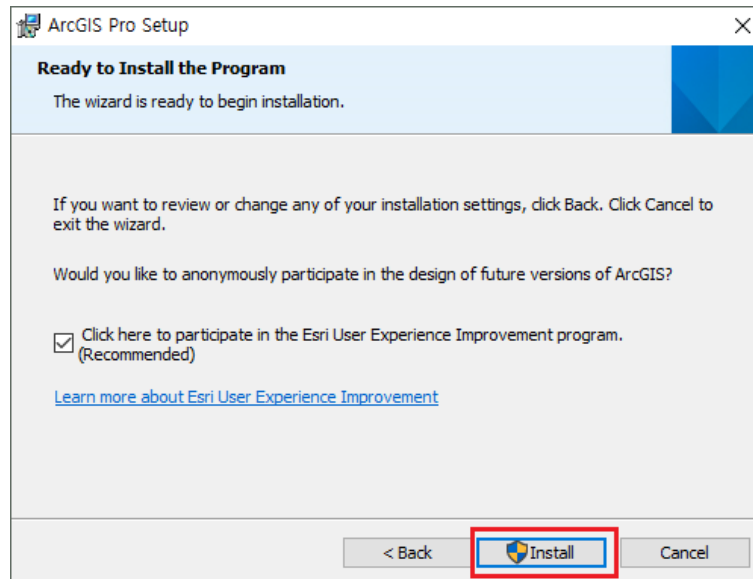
ArcGIS Pro Setup

Ready to Install the Program

The wizard is ready to begin installation.

If you want to review or change any of your installation settings, click Back. Click Cancel to exit the wizard.

Would you like to anonymously participate in the design of future versions of ArcGIS?

Click here to participate in the Esri User Experience Improvement program. (Recommended)

Learn more about Esri User Experience Improvement

< Back

Install

Cancel